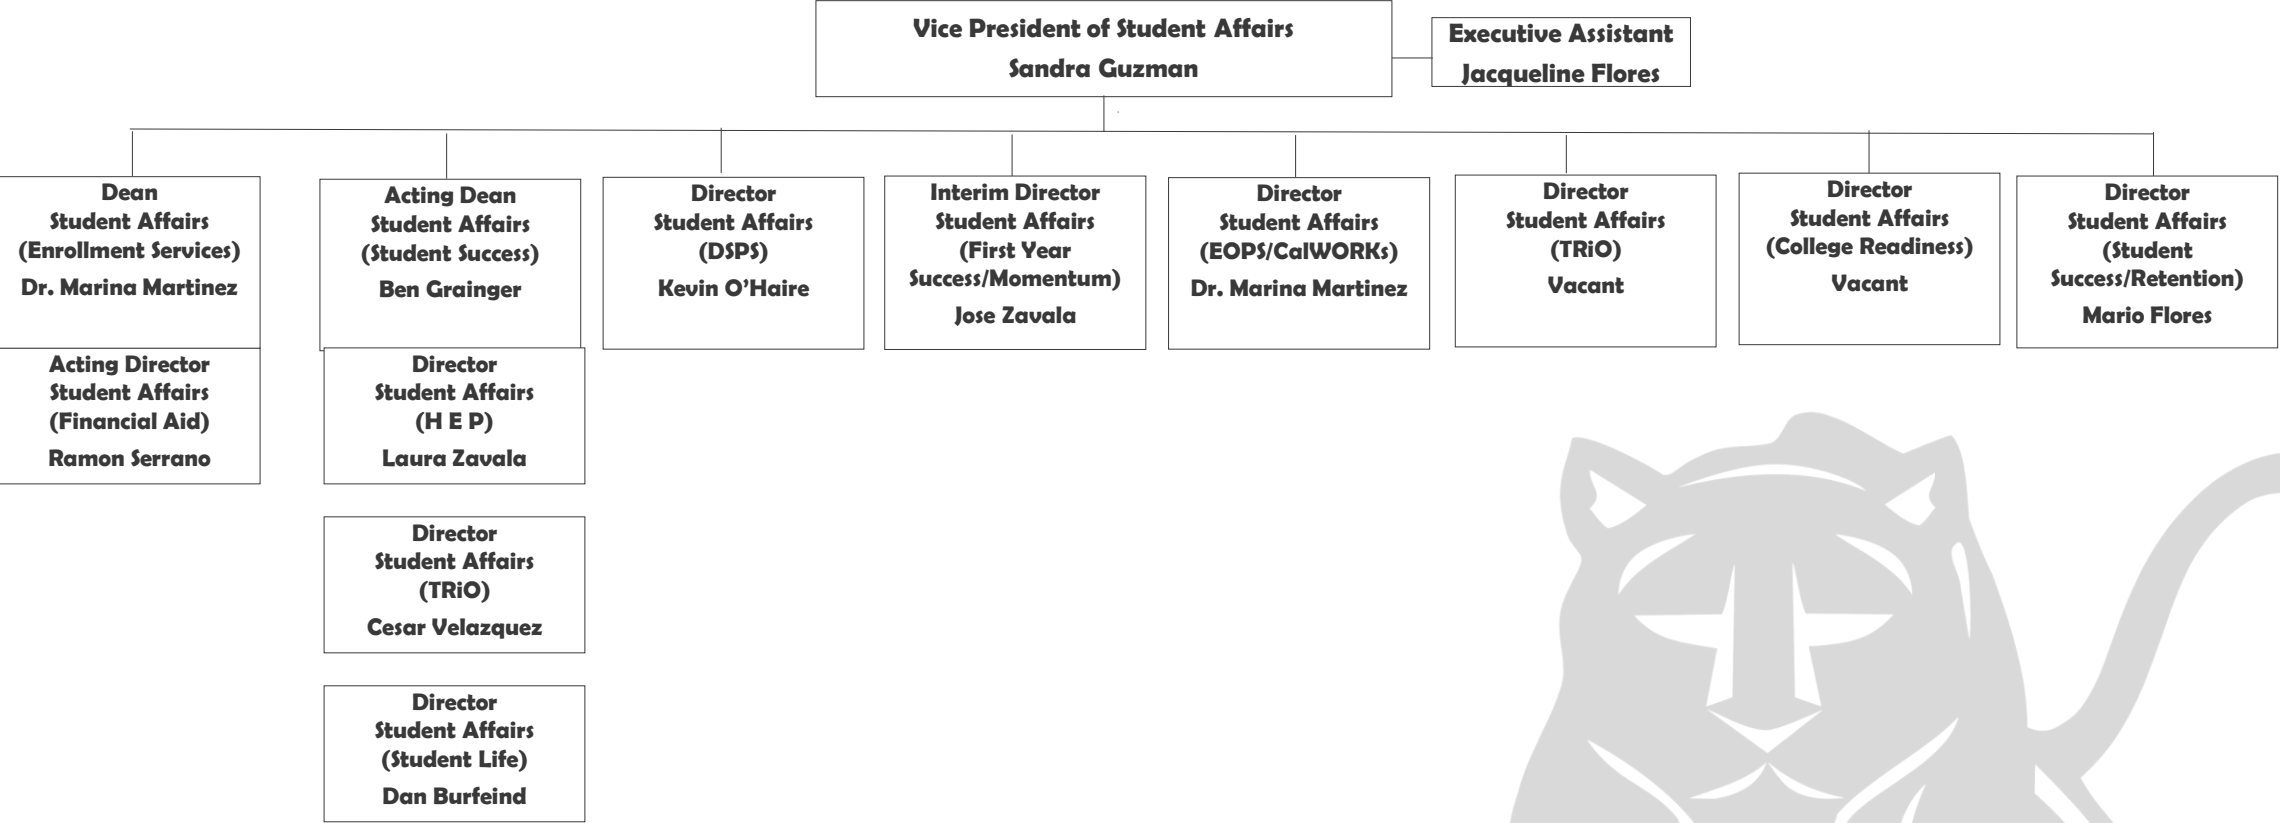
Vice President of Student Affairs
Sandra Guzman

Executive Assistant
Jacqueline Flores

Dean
Student Affairs
(Enrollment Services)
Dr. Marina Martinez

Acting Director
Student Affairs
(Financial Aid)
Ramon Serrano

Acting Dean
Student Affairs
(Student Success)
Ben Grainger

Director
Student Affairs
(H E P)
Laura Zavala

Director
Student Affairs
(TRiO)
Cesar Velazquez

Director
Student Affairs
(Student Life)
Dan Burfeind

Director
Student Affairs
(DSPS)
Kevin O'Haire

Interim Director
Student Affairs
(First Year
Success/Momentum)
Jose Zavala

Director
Student Affairs
(EOPS/CalWORKs)
Dr. Marina Martinez

Director
Student Affairs
(TRiO)
Vacant

Director
Student Affairs
(College Readiness)
Vacant

Director
Student Affairs
(Student
Success/Retention)
Mario Flores